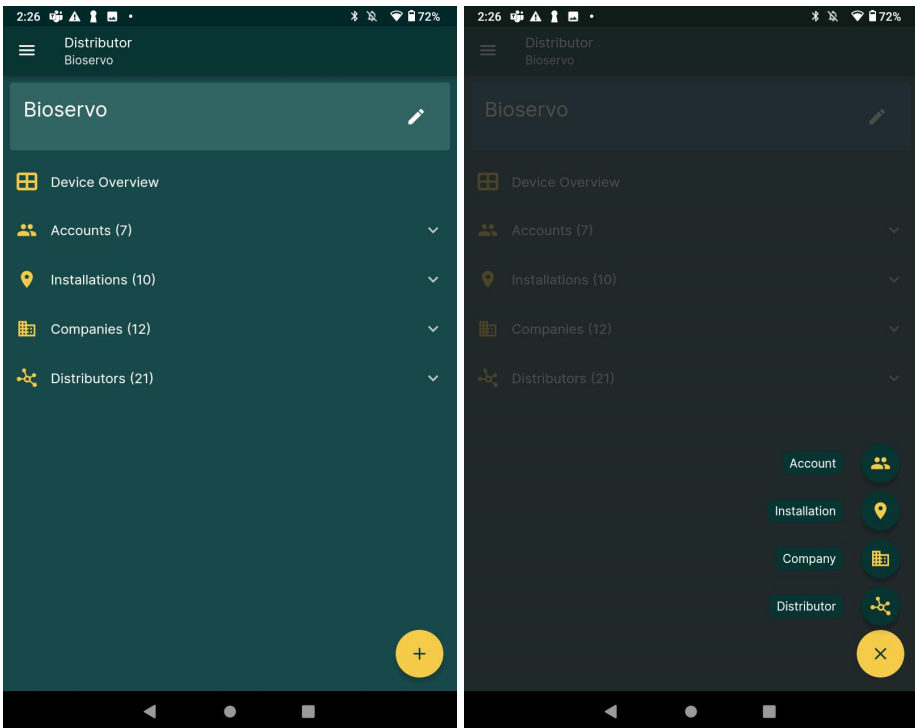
2:26 72%

Distributor
Bioservo

Bioservo

Device Overview

Accounts (7)

Installations (10)

Companies (12)

Distributors (21)

+

2:26 72%

Distributor
Bioservo

Bioservo

Device Overview

Accounts (7)

Installations (10)

Companies (12)

Distributors (21)

Account

Installation

Company

Distributor

×